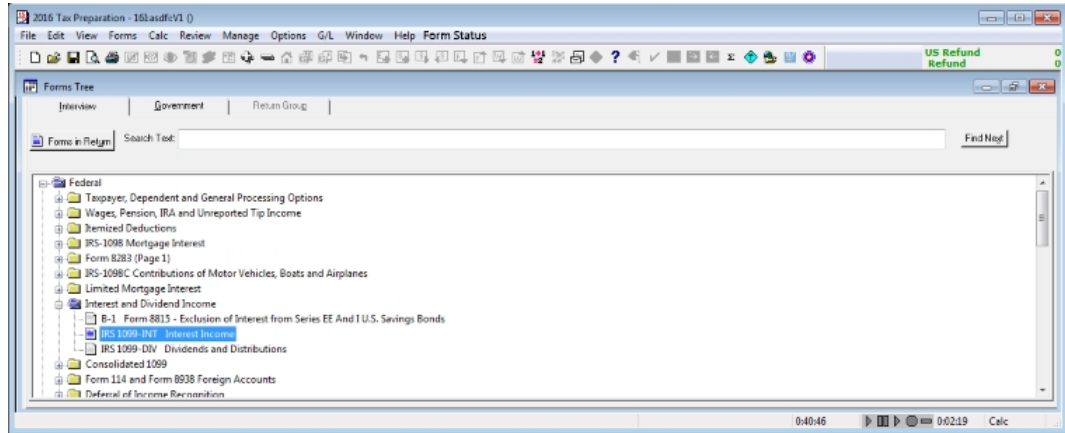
2016 Tax Preparation - 16Lasdfc V1 ()

File Edit View Forms Calc Review Manage Options G/L Window Help Form Status

US Refund 0
Refund 0

Forms Tree

Interview | Government | Return Group

Forms in Return Search Text: Find Next

Federal
Taxpayer, Dependent and General Processing Options
Wages, Pension, IRA and Unreported Tip Income
Itemized Deductions
IRS-1098 Mortgage Interest
Form 8283 (Page 1)
IRS-1098C Contributions of Motor Vehicles, Boats and Airplanes
Limited Mortgage Interest
Interest and Dividend Income
B-1 Form 8815 - Exclusion of Interest from Series EE And I U.S. Savings Bonds
IRS 1099-INT Interest Income
IRS 1099-DIV Dividends and Distributions
Consolidated 1099
Form 114 and Form 8938 Foreign Accounts
Deferral of Income Recognition

0:40:46 0:02:19 Calc